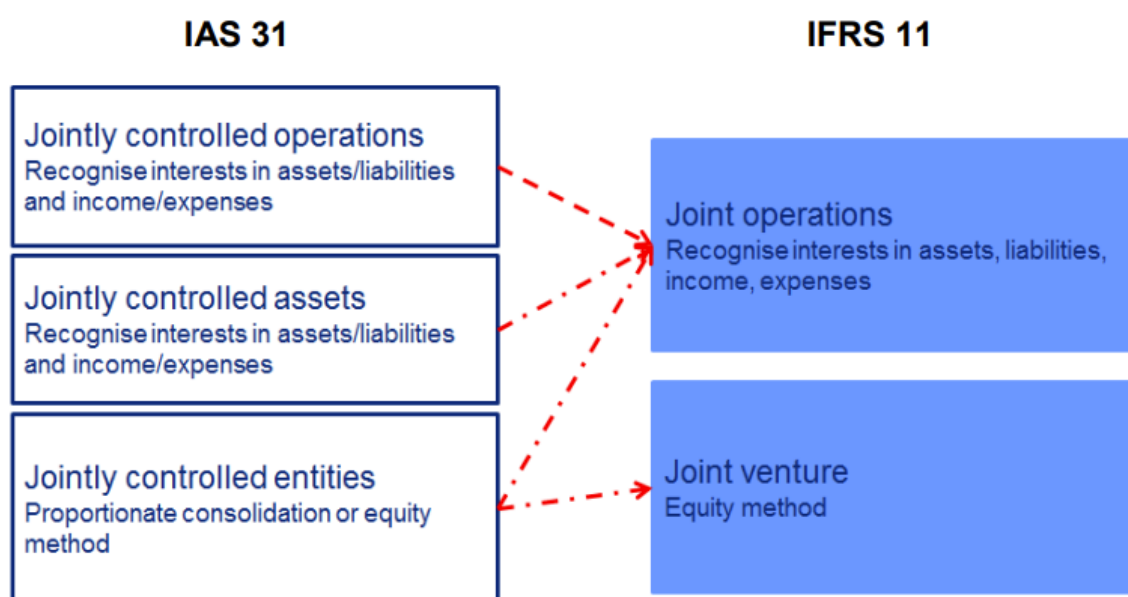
IAS 31

IFRS 11

Jointly controlled operations
Recognise interests in assets/liabilities and income/expenses

Jointly controlled assets
Recognise interests in assets/liabilities and income/expenses

Jointly controlled entities
Proportionate consolidation or equity method

Joint operations
Recognise interests in assets, liabilities, income, expenses

Joint venture
Equity method